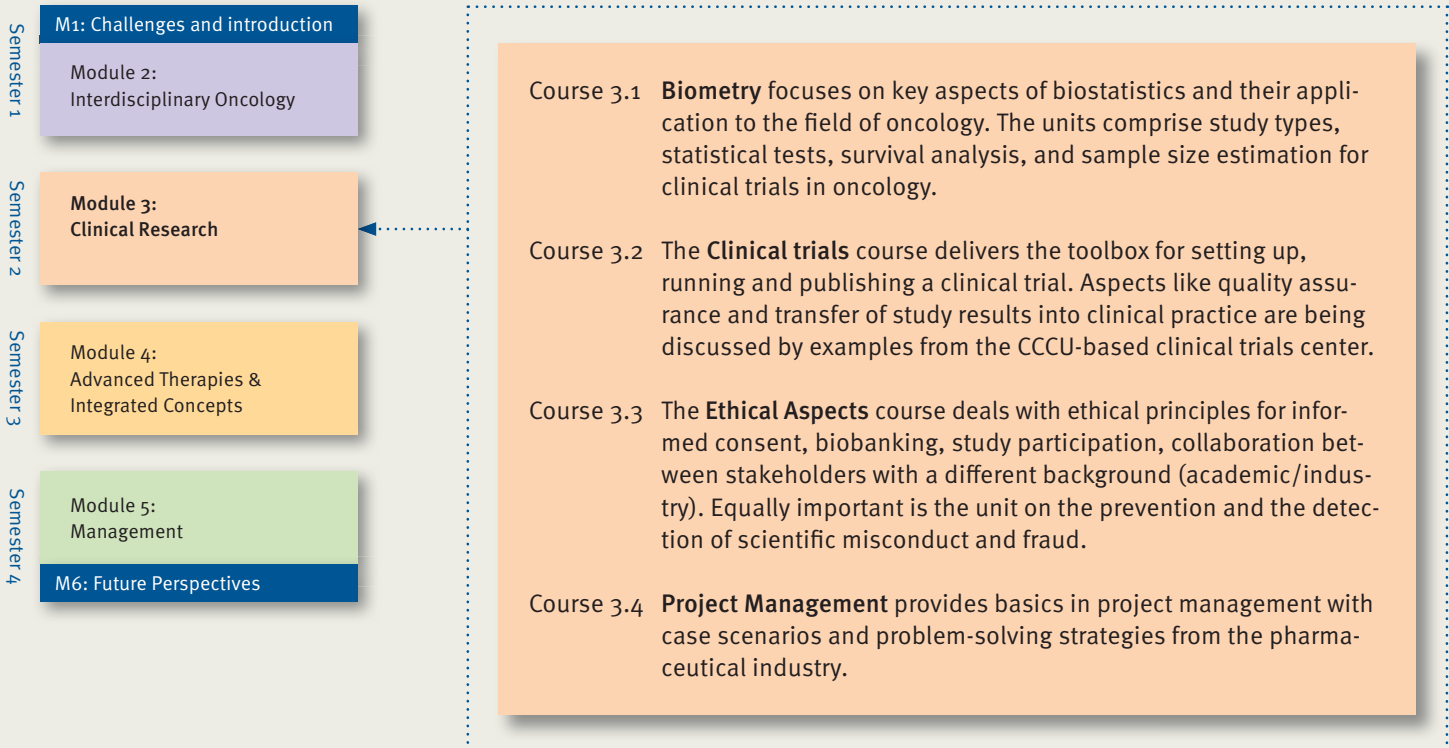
Semester 1

M1: Challenges and introduction

Module 2:
Interdisciplinary Oncology

Semester 2

Module 3:
Clinical Research

Semester 3

Module 4:
Advanced Therapies & Integrated Concepts

Semester 4

Module 5:
Management

M6: Future Perspectives

Course 3.1 **Biometry** focuses on key aspects of biostatistics and their application to the field of oncology. The units comprise study types, statistical tests, survival analysis, and sample size estimation for clinical trials in oncology.

Course 3.2 The **Clinical trials** course delivers the toolbox for setting up, running and publishing a clinical trial. Aspects like quality assurance and transfer of study results into clinical practice are being discussed by examples from the CCCU-based clinical trials center.

Course 3.3 The **Ethical Aspects** course deals with ethical principles for informed consent, biobanking, study participation, collaboration between stakeholders with a different background (academic/industry). Equally important is the unit on the prevention and the detection of scientific misconduct and fraud.

Course 3.4 **Project Management** provides basics in project management with case scenarios and problem-solving strategies from the pharmaceutical industry.